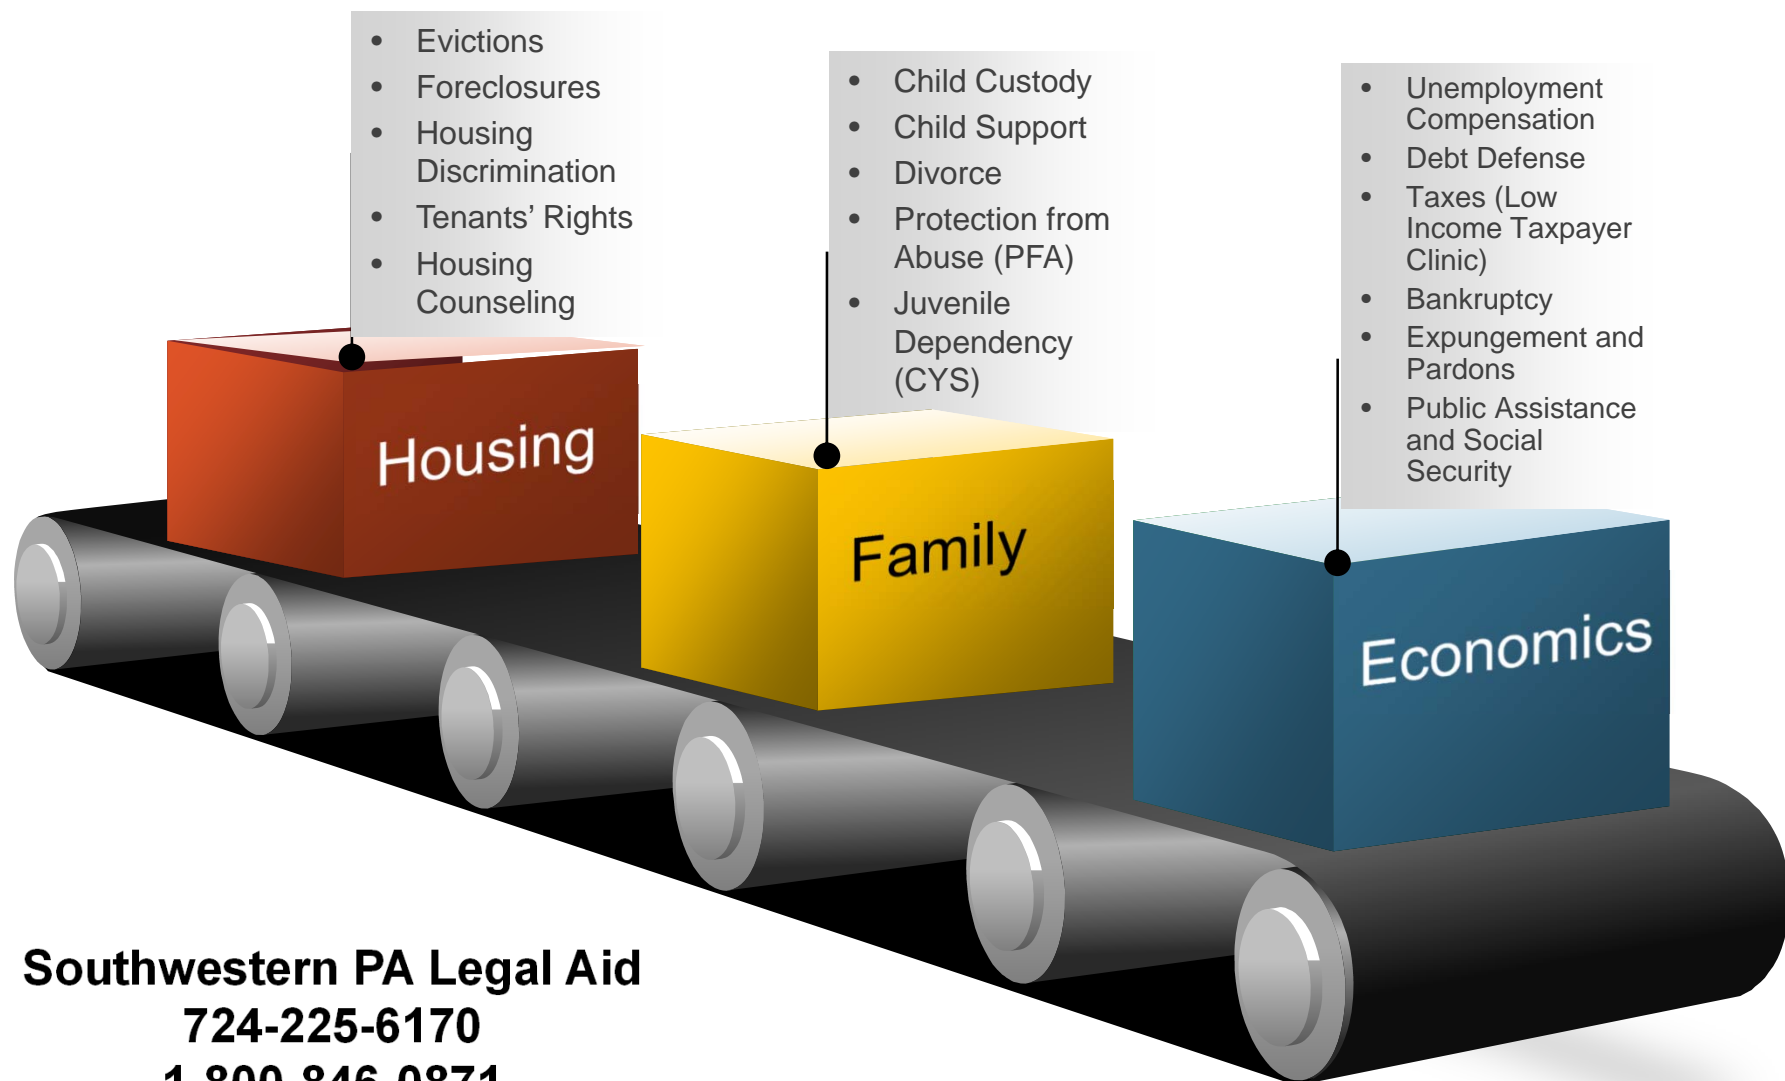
- Evictions
- Foreclosures
- Housing Discrimination
- Tenants' Rights
- Housing Counseling

- Child Custody
- Child Support
- Divorce
- Protection from Abuse (PFA)
- Juvenile Dependency (CYS)

- Unemployment Compensation
- Debt Defense
- Taxes (Low Income Taxpayer Clinic)
- Bankruptcy
- Expungement and Pardons
- Public Assistance and Social Security

Housing

Family

Economics

Southwestern PA Legal Aid
724-225-6170
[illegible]